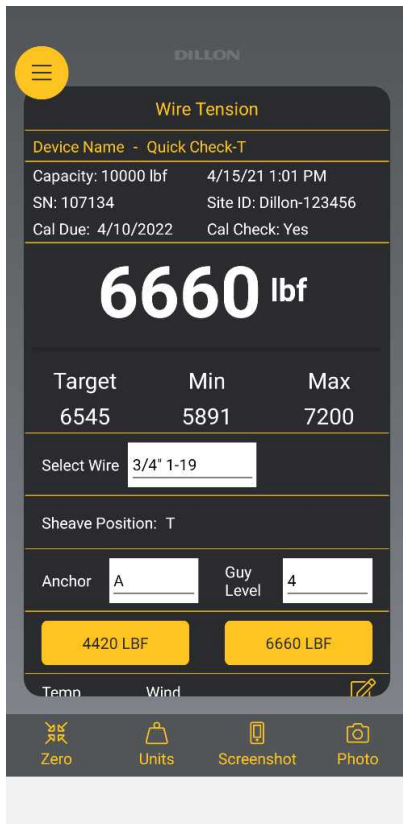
DILLON

Wire Tension

Device Name - Quick Check-T

Capacity: 10000 lbf
4/15/21 1:01 PM
SN: 107134
Site ID: Dillon-123456
Cal Due: 4/10/2022
Cal Check: Yes

6660 lbf

| Target | Min | Max |
|---|---|---|
| 6545 | 5891 | 7200 |

Select Wire 3/4" 1-19

Sheave Position: T

Anchor A
Guy Level 4

4420 LBF
6660 LBF

Temp
Wind

Zero
Units
Screenshot
Photo